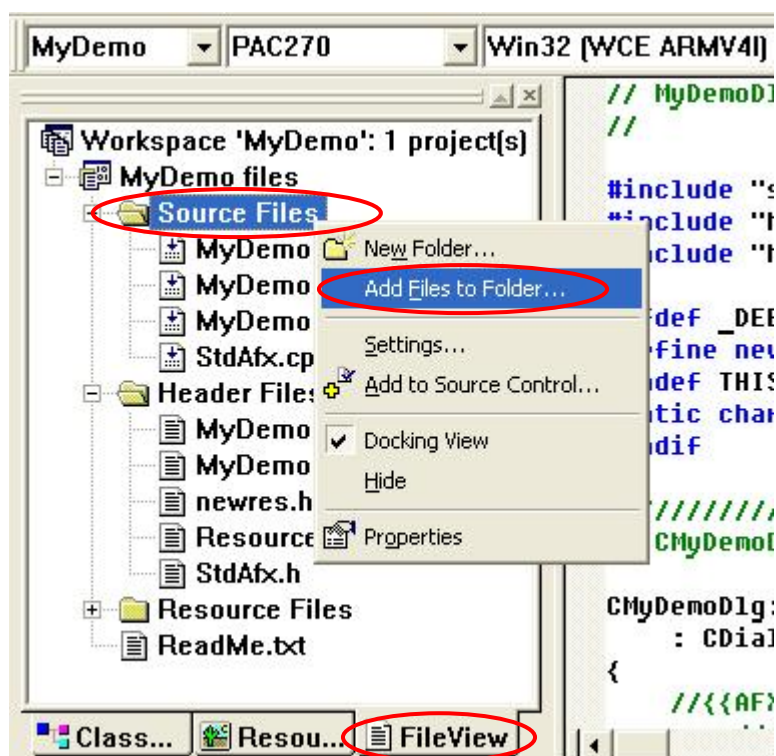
MyDemo | PAC270 | Win32 (WCE ARMV4I)

Workspace 'MyDemo': 1 project(s)
MyDemo files
Source Files
MyDemo
MyDemo
MyDemo
StdAfx.cp
Header Files
MyDemo
MyDemo
newres.h
Resource
StdAfx.h
Resource Files
ReadMe.txt

New Folder...
Add Files to Folder...
Settings...
Add to Source Control...
Docking View
Hide
Properties

Class... | Resou... | FileView

// MyDemoDl
//

#include "s
#include "h
include "h

def _DEB
efine nev
def THIS
tic char
dif

//////////
CMyDemoD

CMyDemoDlg:
: CDial
{
//{{AF